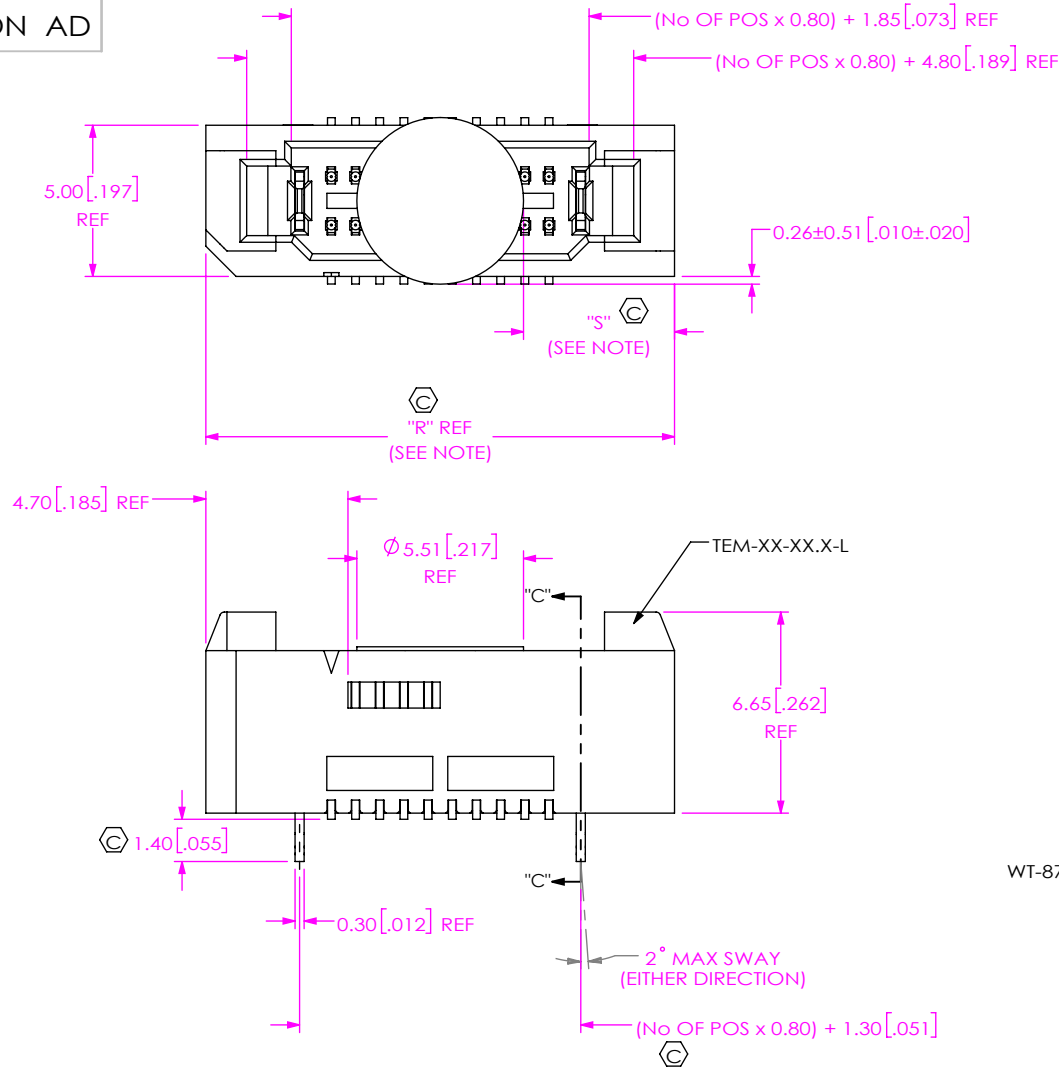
ON AD

(No OF POS x 0.80) + 1.85 [.073] REF

(No OF POS x 0.80) + 4.80 [.189] REF

5.00 [.197] REF

0.26±0.51 [.010±.020]

"S" C (SEE NOTE)

C "R" REF (SEE NOTE)

4.70 [.185] REF

$\phi$ 5.51 [.217] REF

TEM-XX-XX.X-L

"C"

6.65 [.262] REF

C 1.40 [.055]

"C"

WT-87

0.30 [.012] REF

2° MAX SWAY (EITHER DIRECTION)

(No OF POS x 0.80) + 1.30 [.051]
C